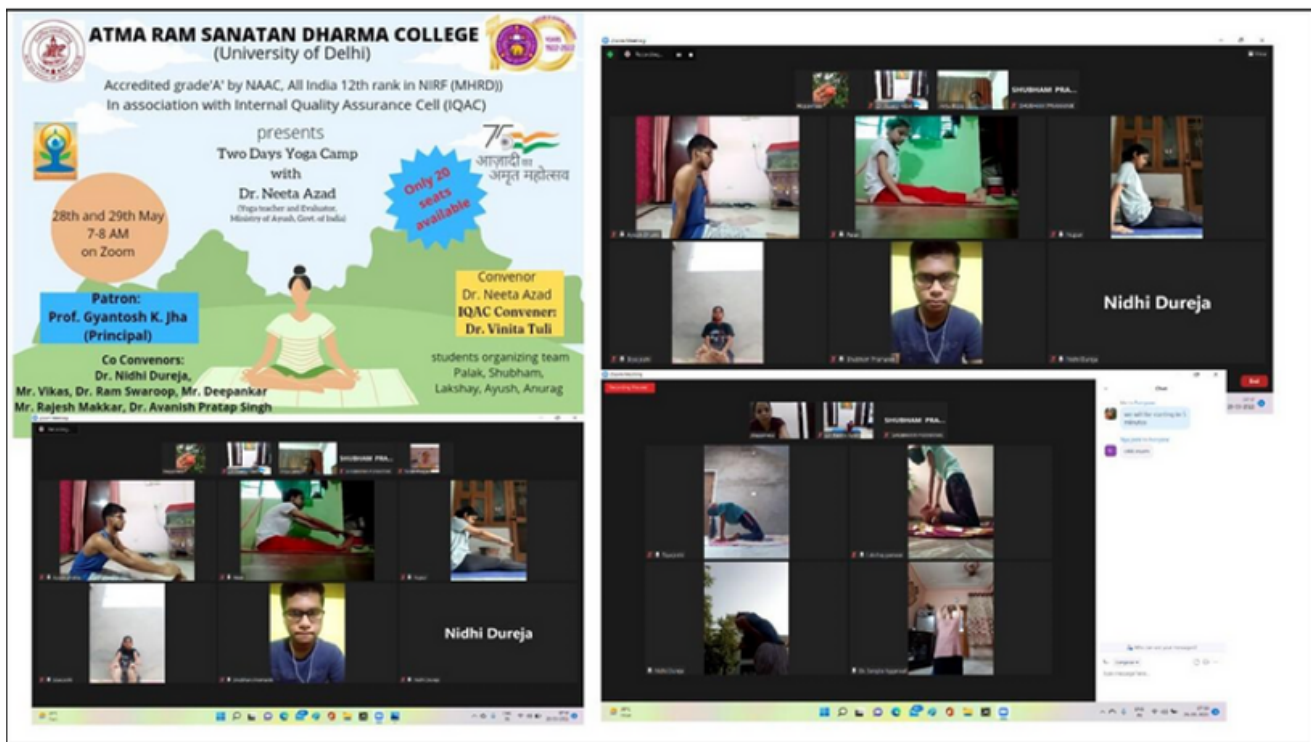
ATMA RAM SANATAN DHARMA COLLEGE
(University of Delhi)

Accredited grade'A' by NAAC, All India 12th rank in NIRF (MHRD))
In association with Internal Quality Assurance Cell (IQAC)

presents
Two Days Yoga Camp
with
Dr. Neeta Azad
(Yoga teacher and Evaluator, Ministry of Ayush, Govt. of India)

आज़ादी का अमृत महोत्सव

Only 20 seats available

28th and 29th May
7-8 AM
on Zoom

Patron:
Prof. Gyantosh K. Jha
(Principal)

Convenor
Dr. Neeta Azad
IQAC Convener:
Dr. Vinita Tuli

Co Convenors:
Dr. Nidhi Dureja,
Mr. Vikas, Dr. Ram Swaroop, Mr. Deepankar
Mr. Rajesh Makkar, Dr. Avanish Pratap Singh

students organizing team
Palak, Shubham,
Lakshay, Ayush, Anurag

SHUBHAM PRA...

Nidhi Dureja

SHUBHAM PRA...

Nidhi Dureja

SHUBHAM PRA...

Chat

End

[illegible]